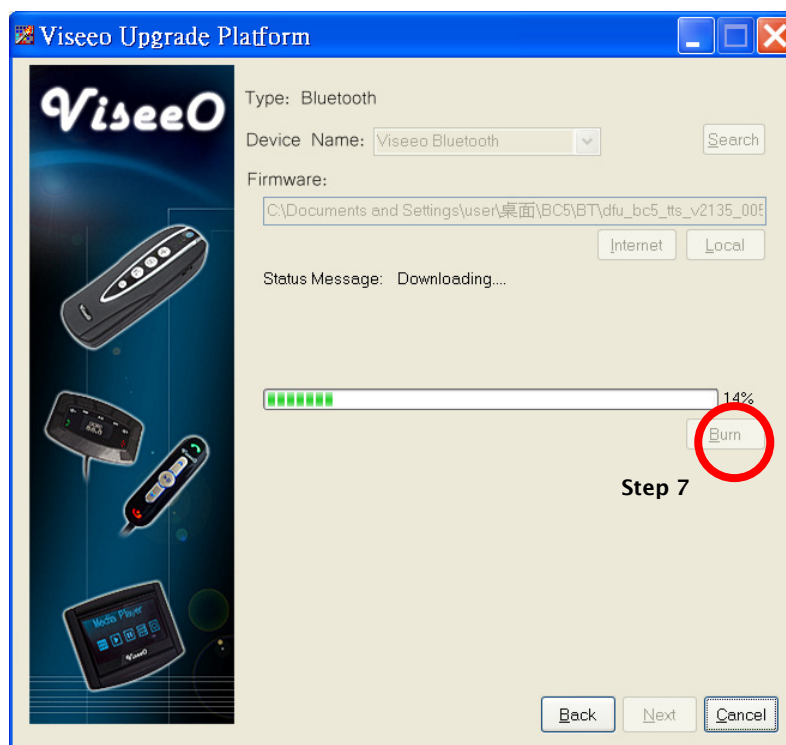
Viseeo Upgrade Platform

ViseeO

Type: Bluetooth

Device Name: Viseeo Bluetooth

Search

Firmware:

C:\Documents and Settings\user\桌面\BC5\BT\dfu_bc5_tts_v2135_005

Internet Local

Status Message: Downloading....

14%

Burn

Step 7

Media Player

ViseeO

Back Next Cancel